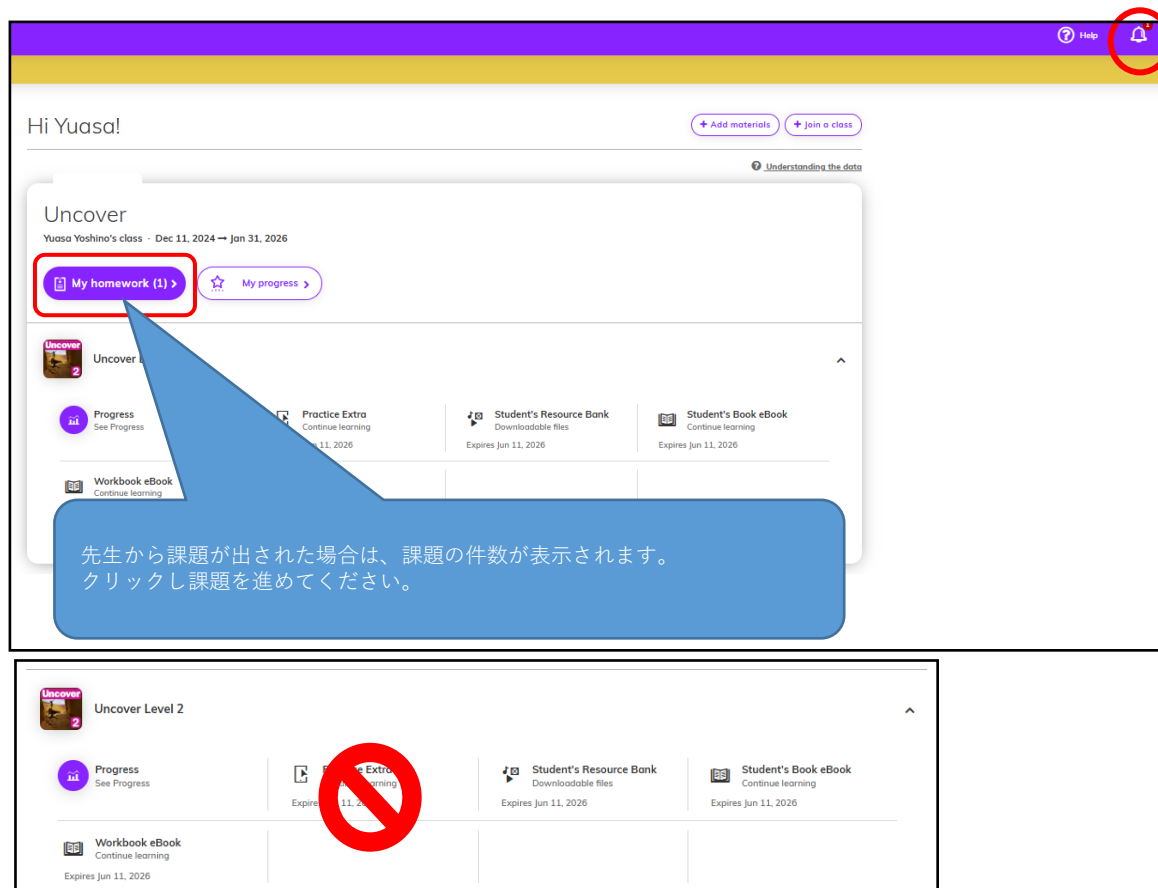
Help

Hi Yuasa!

+ Add materials
+ Join a class

Understanding the data

Uncover
Yuasa Yoshino's class · Dec 11, 2024 → Jan 31, 2026

My homework (1) >
My progress >

Uncover
2
Uncover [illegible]

Progress
See Progress

Practice Extra
Continue learning
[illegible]n 11, 2026

Student's Resource Bank
Downloadable files
Expires Jun 11, 2026

Student's Book eBook
Continue learning
Expires Jun 11, 2026

Workbook eBook
Continue learning

先生から課題が出された場合は、課題の件数が表示されます。
クリックし課題を進めてください。

Uncover
2
Uncover Level 2

Progress
See Progress

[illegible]e Extra
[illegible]arning
Expires Jun 11, 20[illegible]

Student's Resource Bank
Downloadable files
Expires Jun 11, 2026

Student's Book eBook
Continue learning
Expires Jun 11, 2026

Workbook eBook
Continue learning
Expires Jun 11, 2026